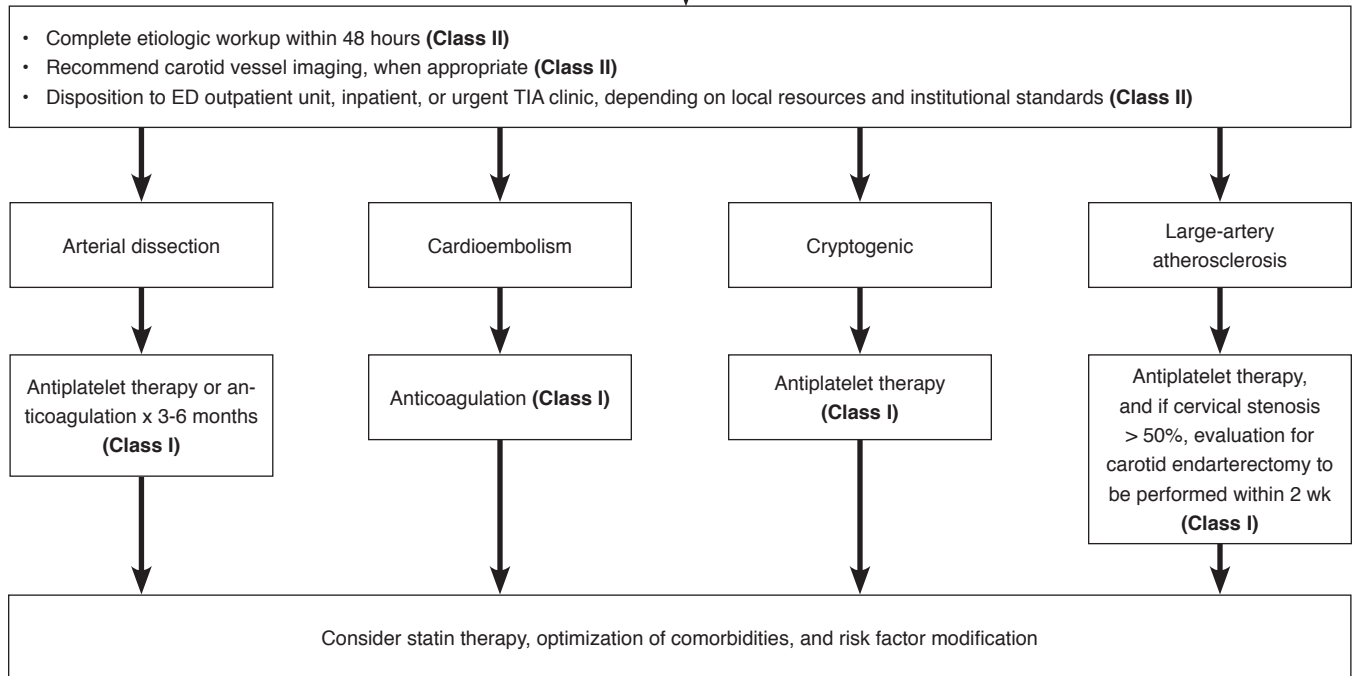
- Complete etiologic workup within 48 hours **(Class II)**
- Recommend carotid vessel imaging, when appropriate **(Class II)**
- Disposition to ED outpatient unit, inpatient, or urgent TIA clinic, depending on local resources and institutional standards **(Class II)**

Arterial dissection

Antiplatelet therapy or anticoagulation x 3-6 months **(Class I)**

Cardioembolism

Anticoagulation **(Class I)**

Cryptogenic

Antiplatelet therapy **(Class I)**

Large-artery atherosclerosis

Antiplatelet therapy, and if cervical stenosis > 50%, evaluation for carotid endarterectomy to be performed within 2 wk **(Class I)**

Consider statin therapy, optimization of comorbidities, and risk factor modification